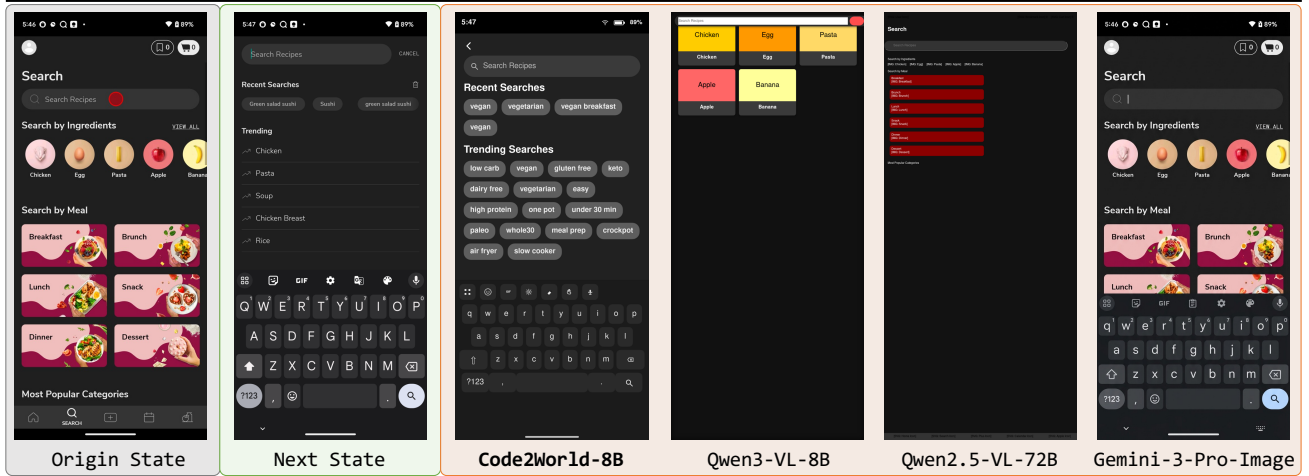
5:46 89%

Search

Search Recipes

Search by Ingredients VIEW ALL

Chicken Egg Pasta Apple Banana

Search by Meal

Breakfast Brunch

Lunch Snack

Dinner Dessert

Most Popular Categories

SEARCH

Origin State

5:47 89%

Search Recipes CANCEL

Recent Searches

Green salad sushi Sushi green salad sushi

Trending

Chicken

Pasta

Soup

Chicken Breast

Rice

GIF

Q W E R T Y U I O P
A S D F G H J K L
Z X C V B N M
?123 ,  .

Next State

5:47 89%

Search Recipes

Recent Searches

vegan vegetarian vegan breakfast vegan

Trending Searches

low carb vegan gluten free keto dairy free vegetarian easy high protein one pot under 30 min paleo whole30 meal prep crockpot air fryer slow cooker

q w e r t y u i o p
a s d f g h j k l
z x c v b n m
?123 , .

Code2World-8B

Search Recipes

Chicken Egg Pasta
Chicken Pasta
Apple Banana
Apple Banana

Qwen3-VL-8B

Search

Search Recipes

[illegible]

Qwen2.5-VL-72B

5:46 89%

Search

Search by Ingredients VIEW ALL

Chicken Egg Pasta Apple Banana

Search by Meal

Breakfast Brunch

Lunch Snack

GIF

q w e r t y u i o p
a s d f g h j k l
z x c v b n m
?123 , .

Gemini-3-Pro-Image